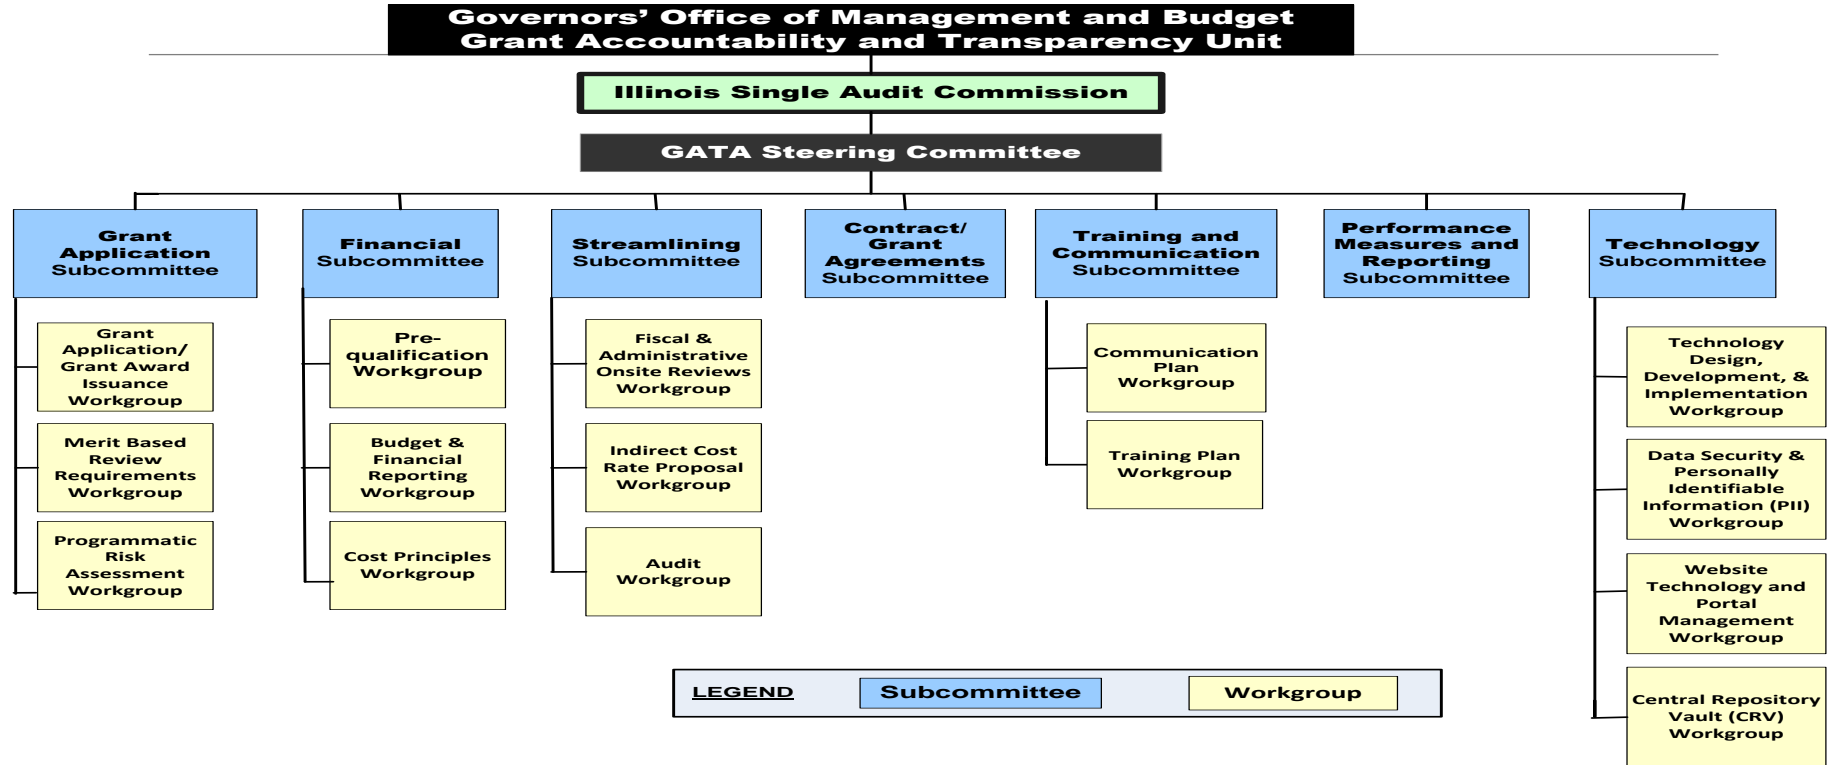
Governors' Office of Management and Budget
Grant Accountability and Transparency Unit

Illinois Single Audit Commission

GATA Steering Committee

Grant Application Subcommittee

Grant Application/ Grant Award Issuance Workgroup

Merit Based Review Requirements Workgroup

Programmatic Risk Assessment Workgroup

Financial Subcommittee

Pre-qualification Workgroup

Budget & Financial Reporting Workgroup

Cost Principles Workgroup

Streamlining Subcommittee

Fiscal & Administrative Onsite Reviews Workgroup

Indirect Cost Rate Proposal Workgroup

Audit Workgroup

Contract/ Grant Agreements Subcommittee

Training and Communication Subcommittee

Communication Plan Workgroup

Training Plan Workgroup

Performance Measures and Reporting Subcommittee

Technology Subcommittee

Technology Design, Development, & Implementation Workgroup

Data Security & Personally Identifiable Information (PII) Workgroup

Website Technology and Portal Management Workgroup

Central Repository Vault (CRV) Workgroup

LEGEND Subcommittee Workgroup